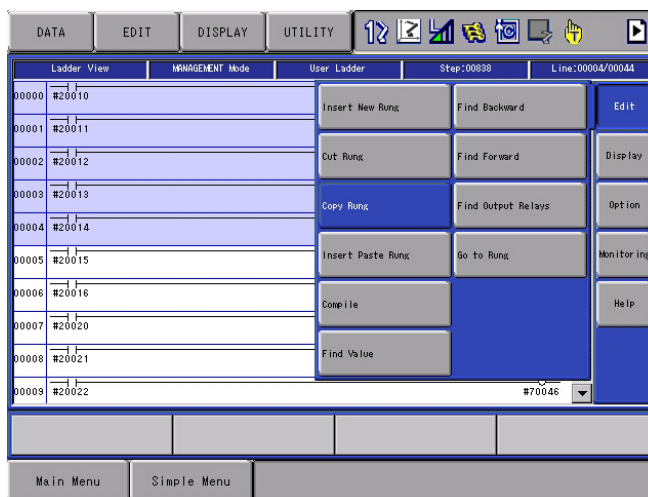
DATA EDIT DISPLAY UTILITY

Ladder View MANAGEMENT Mode User Ladder Step:00838 Line:00004/00044

00000 #20010
00001 #20011
00002 #20012
00003 #20013
00004 #20014
00005 #20015
00006 #20016
00007 #20020
00008 #20021
00009 #20022 #70046

Insert New Rung
Find Backward
Cut Rung
Find Forward
Copy Rung
Find Output Relays
Insert Paste Rung
Go to Rung
Compile
Find Value

Edit
Display
Option
Monitoring
Help

Main Menu
Simple Menu